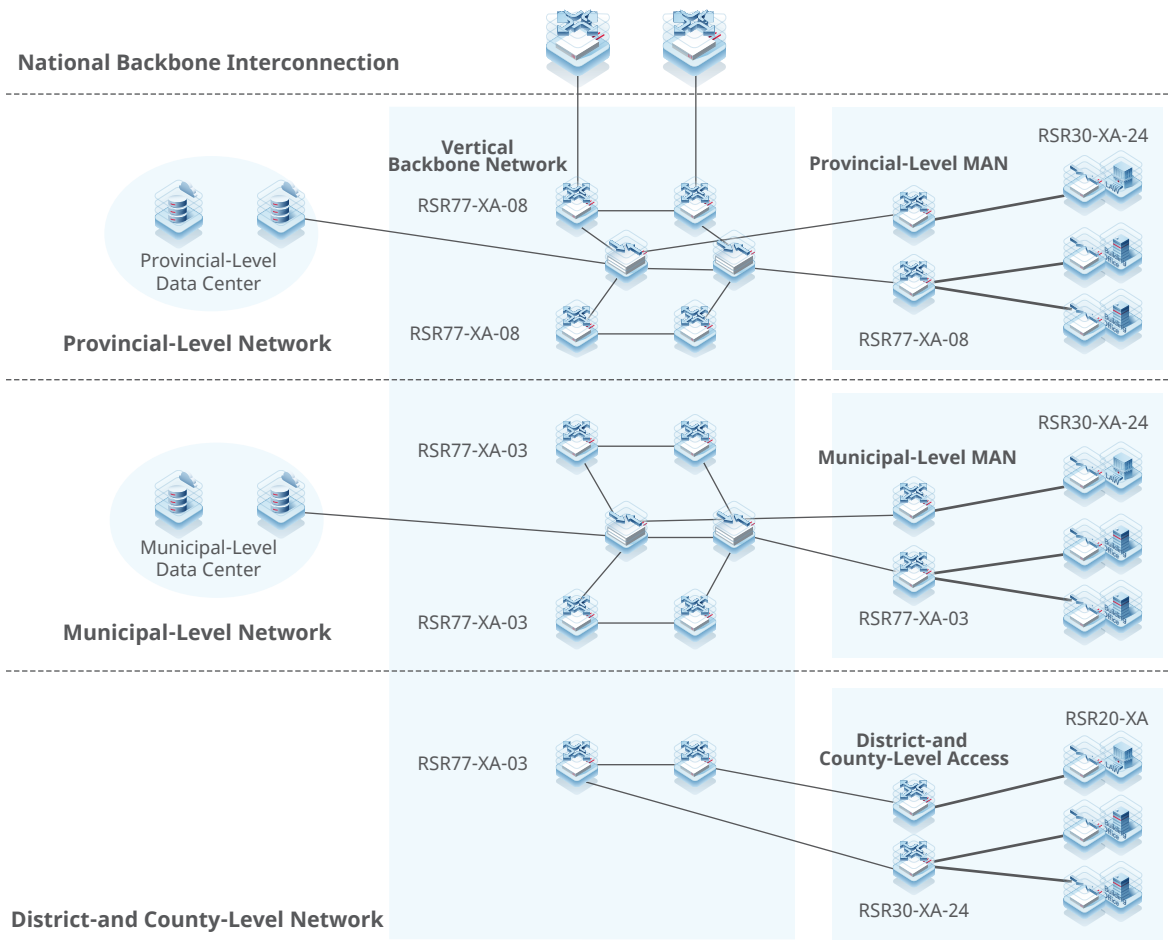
National Backbone Interconnection

Vertical Backbone Network

RSR77-XA-08

Provincial-Level MAN

RSR30-XA-24

LAW

Provincial-Level Data Center

RSR77-XA-08

RSR77-XA-08

Provincial-Level Network

RSR77-XA-03

RSR30-XA-24

Municipal-Level MAN

LAW

Municipal-Level Data Center

RSR77-XA-03

RSR77-XA-03

Municipal-Level Network

RSR77-XA-03

District-and County-Level Access

RSR20-XA

LAW

RSR30-XA-24

District-and County-Level Network